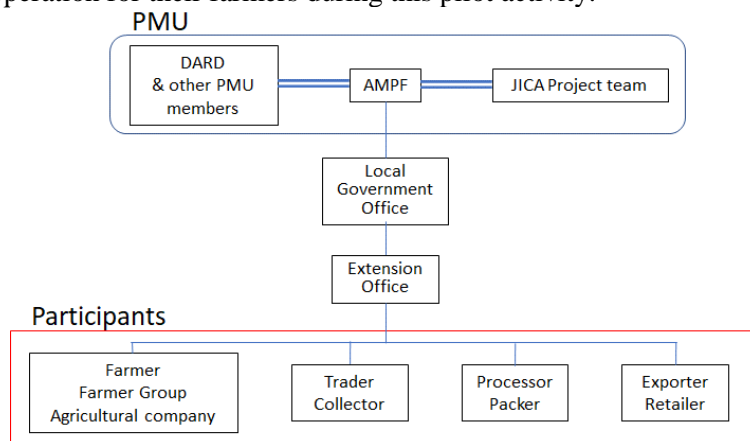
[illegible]peration for their farmers during this pilot activity.

PMU

DARD & other PMU members

AMPF

JICA Project team

Local Government Office

Extension Office

Participants

Farmer
Farmer Group
Agricultural company

Trader
Collector

Processor
Packer

Exporter
Retailer